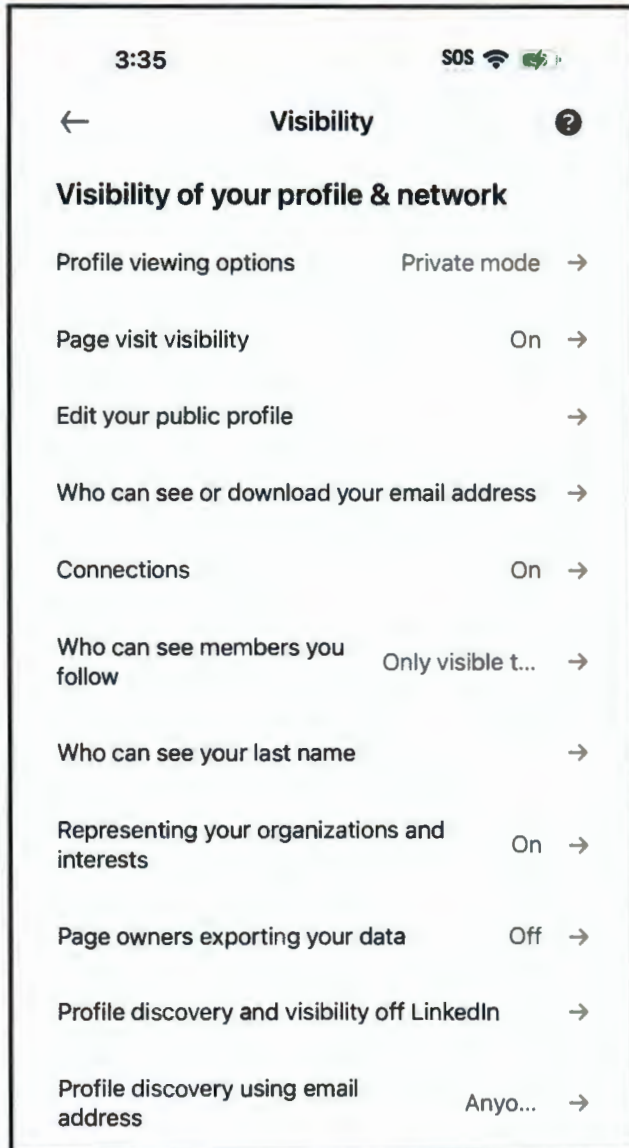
3:35

SOS

←

Visibility

?

Visibility of your profile & network

Profile viewing options Private mode →

Page visit visibility On →

Edit your public profile →

Who can see or download your email address →

Connections On →

Who can see members you follow Only visible t... →

Who can see your last name →

Representing your organizations and interests On →

Page owners exporting your data Off →

Profile discovery and visibility off LinkedIn →

Profile discovery using email address Anyo... →